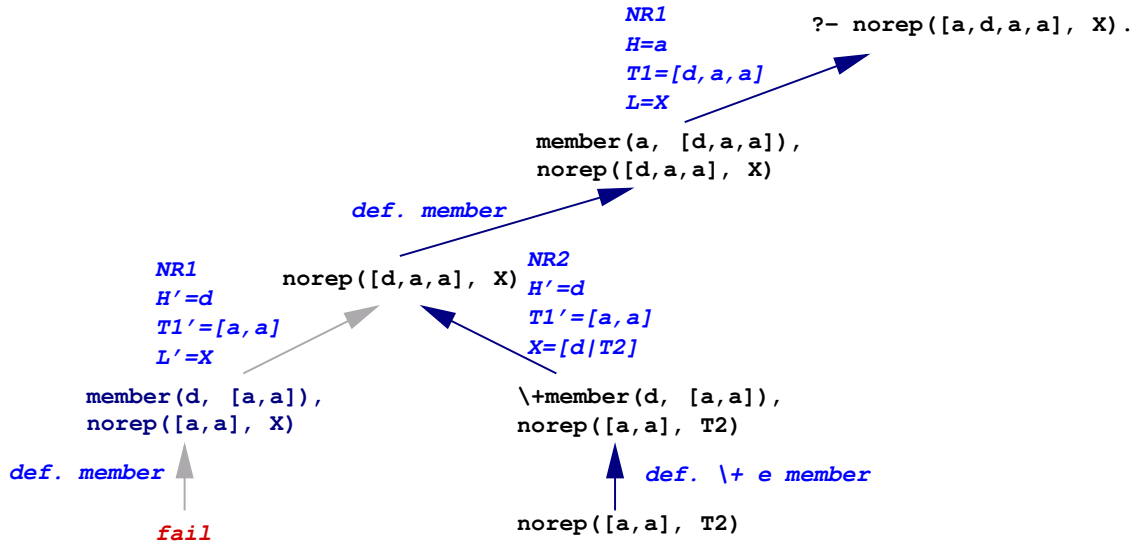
?- norep([a,d,a,a], X).

NR1
H=a
T1=[d,a,a]
L=X

member(a, [d,a,a]),
norep([d,a,a], X)

def. member

norep([d,a,a], X)

NR1
H'=d
T1'=[a,a]
L'=X

NR2
H'=d
T1'=[a,a]
X=[d|T2]

member(d, [a,a]),
norep([a,a], X)

\+member(d, [a,a]),
norep([a,a], T2)

def. member

def. \+ e member

fail

norep([a,a], T2)